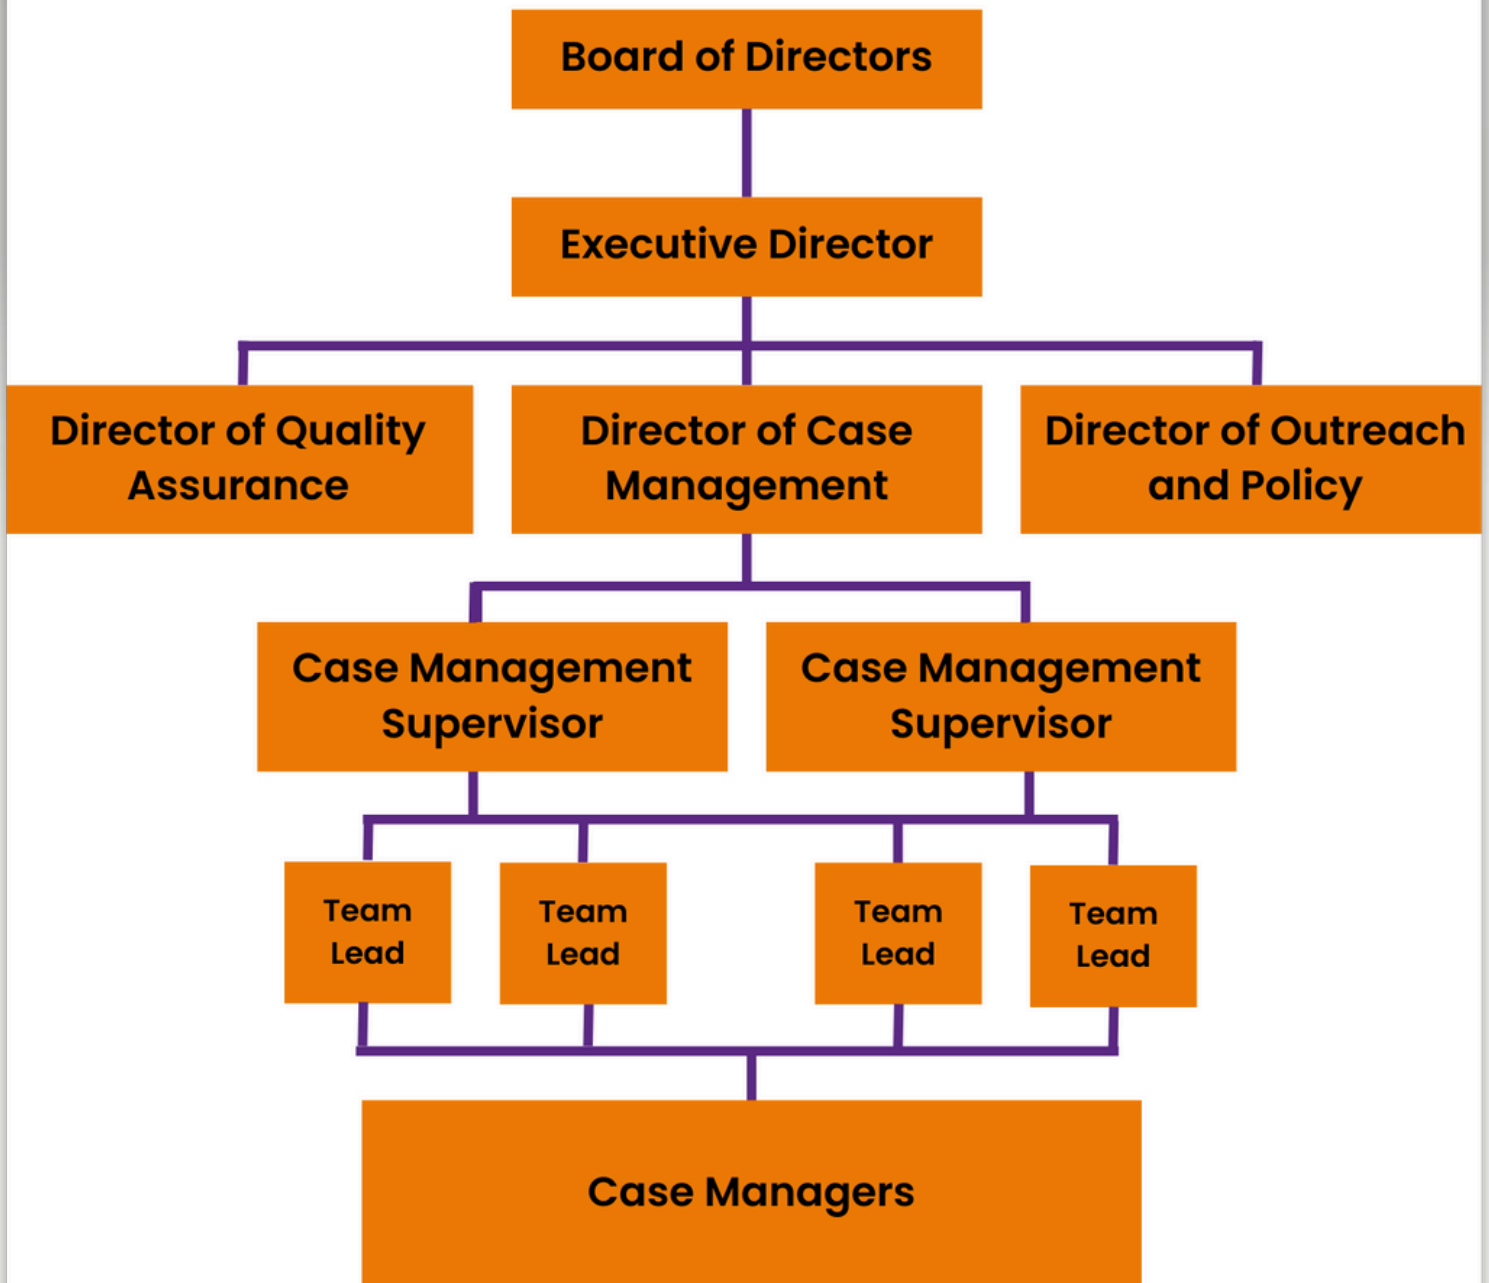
Board of Directors

Executive Director

Director of Quality Assurance

Director of Case Management

Director of Outreach and Policy

Case Management Supervisor

Case Management Supervisor

Team Lead

Team Lead

Team Lead

Team Lead

Case Managers